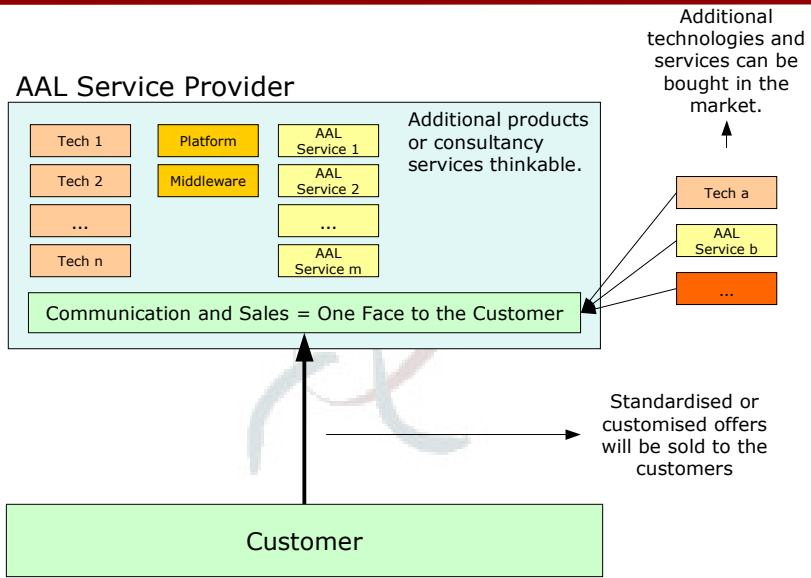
Additional technologies and services can be bought in the market.

AAL Service Provider

Additional products or consultancy services thinkable.

Tech 1

Tech 2

...

Tech n

Platform

Middleware

AAL Service 1

AAL Service 2

...

AAL Service m

Tech a

AAL Service b

...

Communication and Sales = One Face to the Customer

Standardised or customised offers will be sold to the customers

Customer